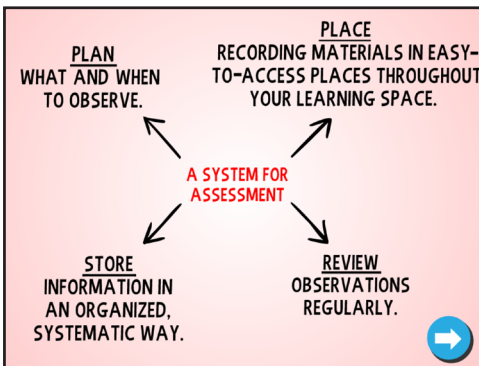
PLAN
WHAT AND WHEN TO OBSERVE.

PLACE
RECORDING MATERIALS IN EASY-TO-ACCESS PLACES THROUGHOUT YOUR LEARNING SPACE.

A SYSTEM FOR ASSESSMENT

STORE
INFORMATION IN AN ORGANIZED, SYSTEMATIC WAY.

REVIEW
OBSERVATIONS REGULARLY.